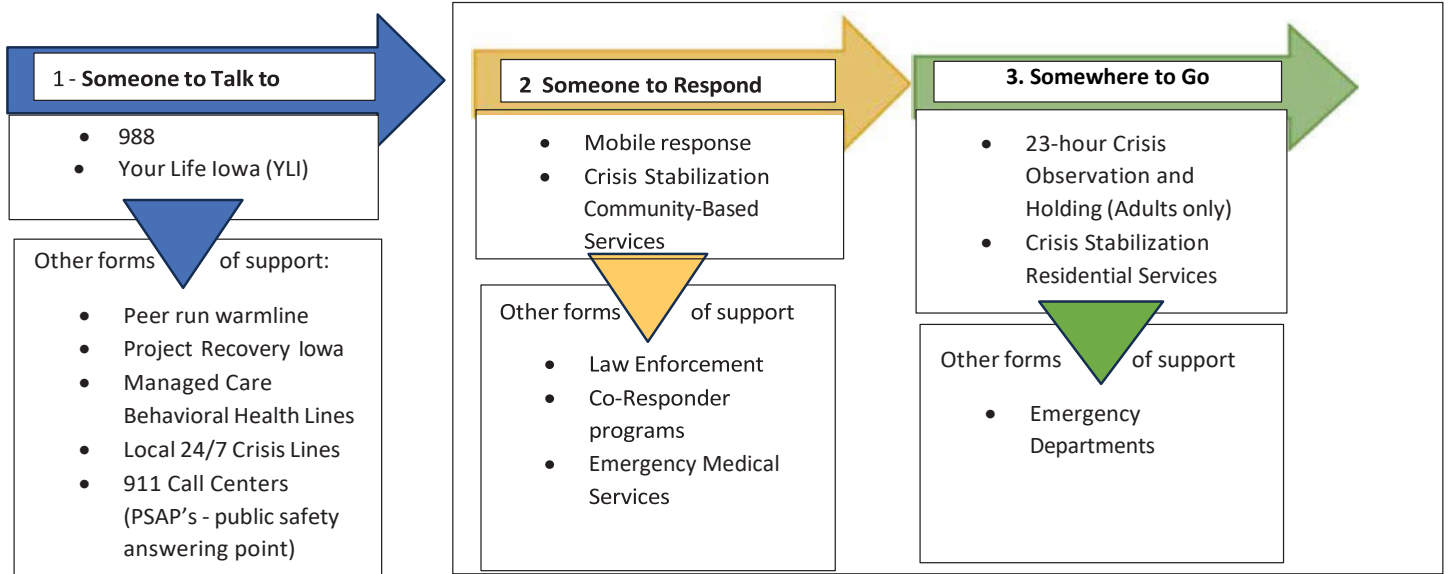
1 - **Someone to Talk to**

- 988
- Your Life Iowa (YLI)

Other forms of support:

- Peer run warmline
- Project Recovery Iowa
- Managed Care Behavioral Health Lines
- Local 24/7 Crisis Lines
- 911 Call Centers (PSAP's - public safety answering point)

**2 Someone to Respond**

- Mobile response
- Crisis Stabilization Community-Based Services

Other forms of support

- Law Enforcement
- Co-Responder programs
- Emergency Medical Services

**3. Somewhere to Go**

- 23-hour Crisis Observation and Holding (Adults only)
- Crisis Stabilization Residential Services

Other forms of support

- Emergency Departments